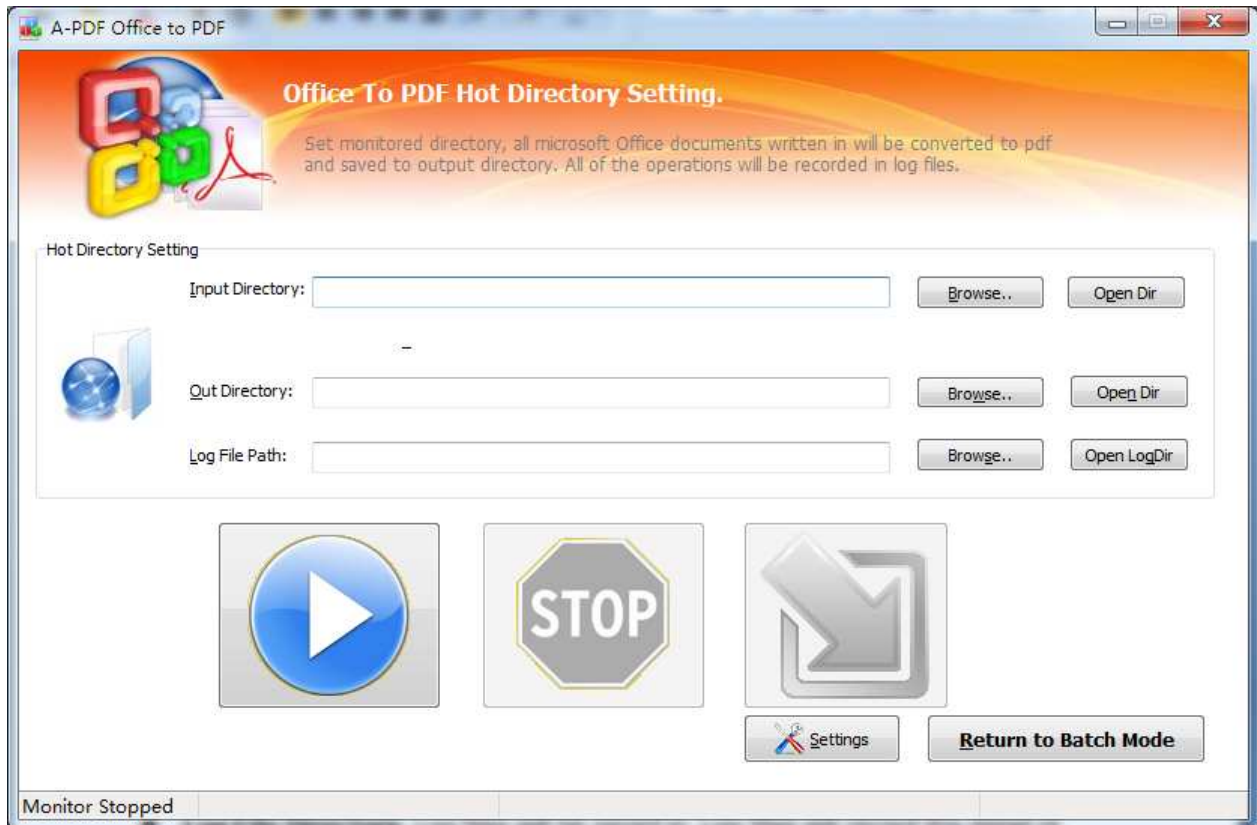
A-PDF Office to PDF

Office To PDF Hot Directory Setting.

Set monitored directory, all microsoft Office documents written in will be converted to pdf and saved to output directory. All of the operations will be recorded in log files.

Hot Directory Setting

Input Directory:

Browse..

Open Dir

Out Directory:

Browse..

Open Dir

Log File Path:

Browse..

Open LogDir

STOP

Settings

Return to Batch Mode

Monitor Stopped